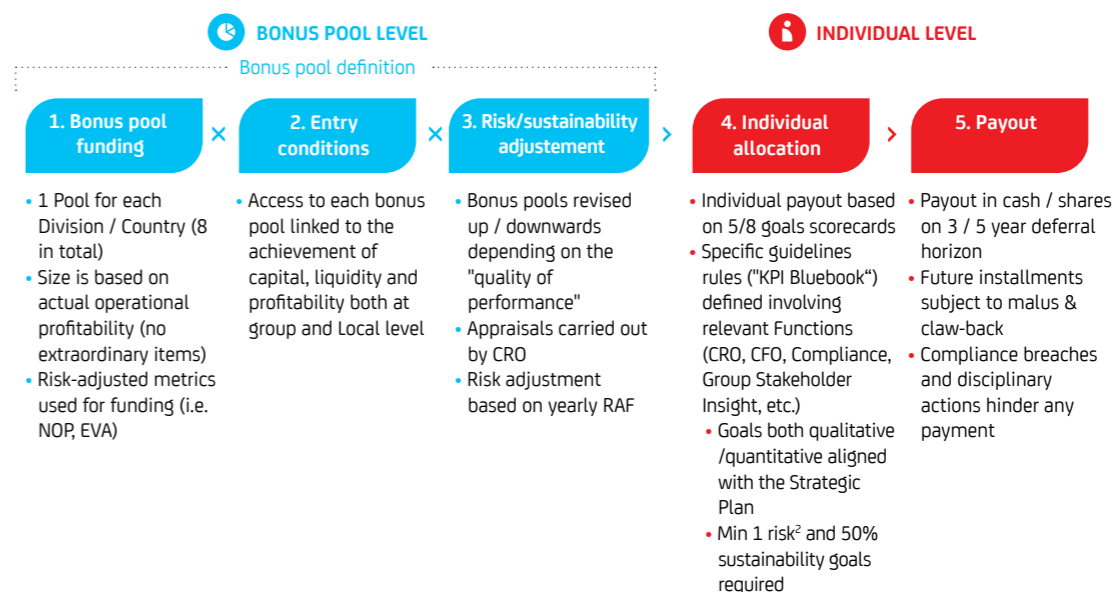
BONUS POOL LEVEL

INDIVIDUAL LEVEL

Bonus pool definition

1. Bonus pool funding

×

2. Entry conditions

×

3. Risk/sustainability adjustement

›

4. Individual allocation

›

5. Payout

• 1 Pool for each Division / Country (8 in total)
• Size is based on actual operational profitability (no extraordinary items)
• Risk-adjusted metrics used for funding (i.e. NOP, EVA)

• Access to each bonus pool linked to the achievement of capital, liquidity and profitability both at group and Local level

• Bonus pools revised up / downwards depending on the "quality of performance"
• Appraisals carried out by CRO
• Risk adjustment based on yearly RAF

• Individual payout based on 5/8 goals scorecards
• Specific guidelines rules ("KPI Bluebook") defined involving relevant Functions (CRO, CFO, Compliance, Group Stakeholder Insight, etc.)
• Goals both qualitative /quantitative aligned with the Strategic Plan
• Min 1 risk$^2$ and 50% sustainability goals required

• Payout in cash / shares on 3 / 5 year deferral horizon
• Future installments subject to malus & claw-back
• Compliance breaches and disciplinary actions hinder any payment